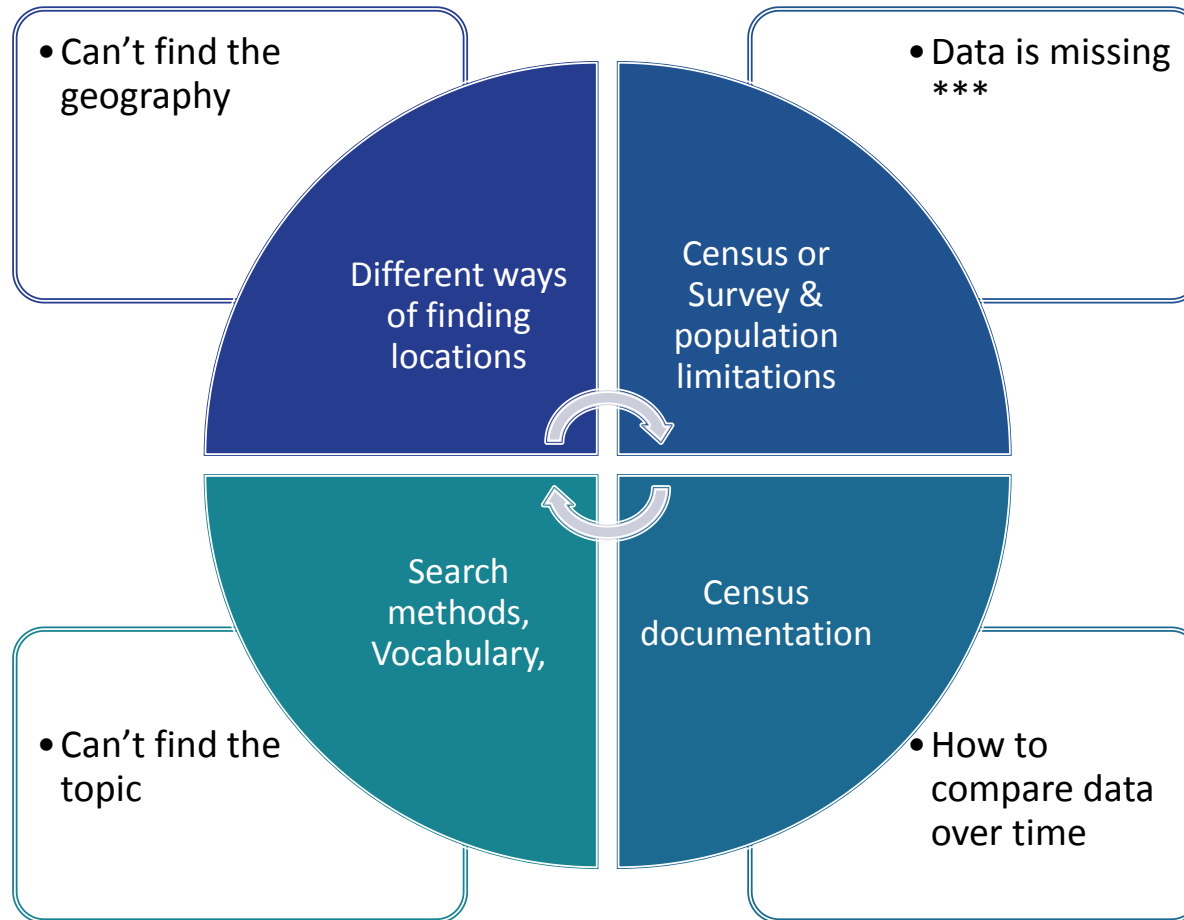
• Can’t find the geography

• Data is missing ***

Different ways of finding locations

Census or Survey & population limitations

Search methods, Vocabulary,

Census documentation

• Can’t find the topic

• How to compare data over time